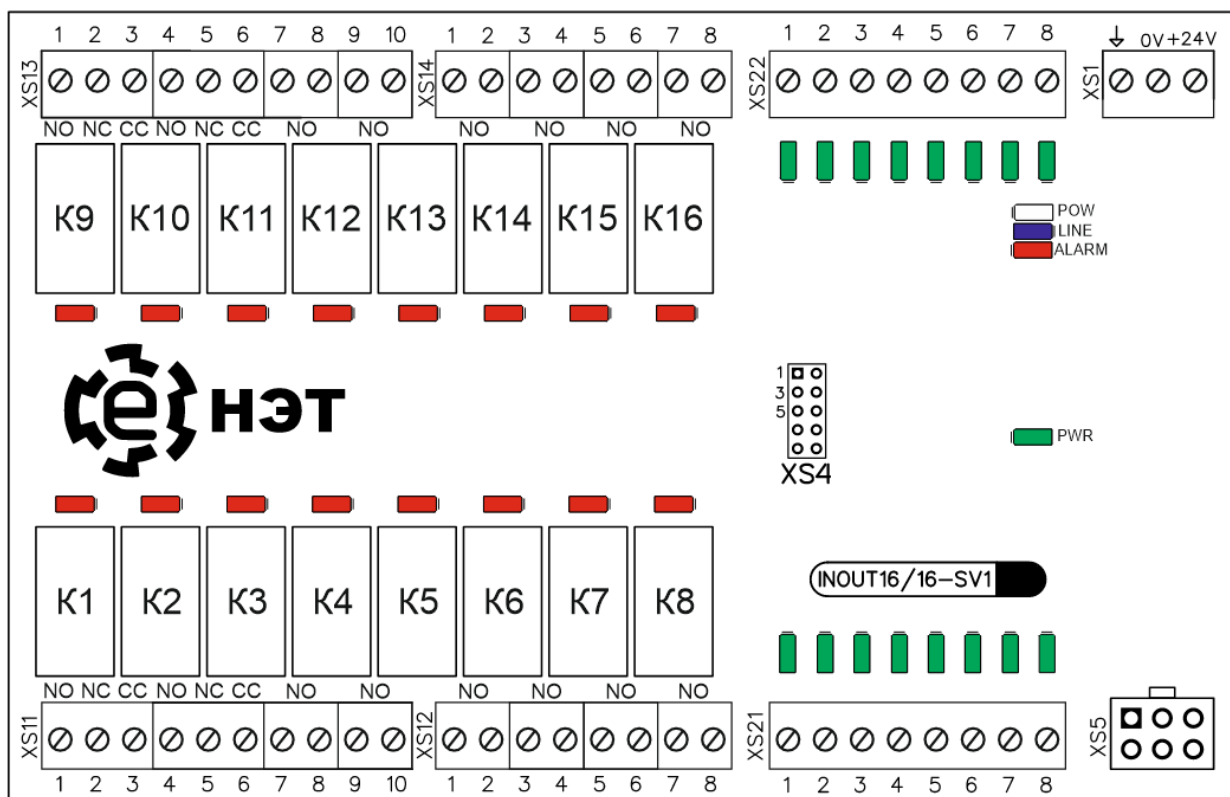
1 2 3 4 5 6 7 8 9 10
XS13
NO NC CC NO NC CC NO NO

1 2 3 4 5 6 7 8
XS14
NO NO NO NO

1 2 3 4 5 6 7 8
XS22

0V +24V
XS1

K9 K10 K11 K12 K13 K14 K15 K16

POW
LINE
ALARM

нэт

1
3
5
XS4

PWR

K1 K2 K3 K4 K5 K6 K7 K8

INOUT16/16-SV1

NO NC CC NO NC CC NO NO
XS11
1 2 3 4 5 6 7 8 9 10

NO NO NO NO
XS12
1 2 3 4 5 6 7 8

XS21
1 2 3 4 5 6 7 8

XS5